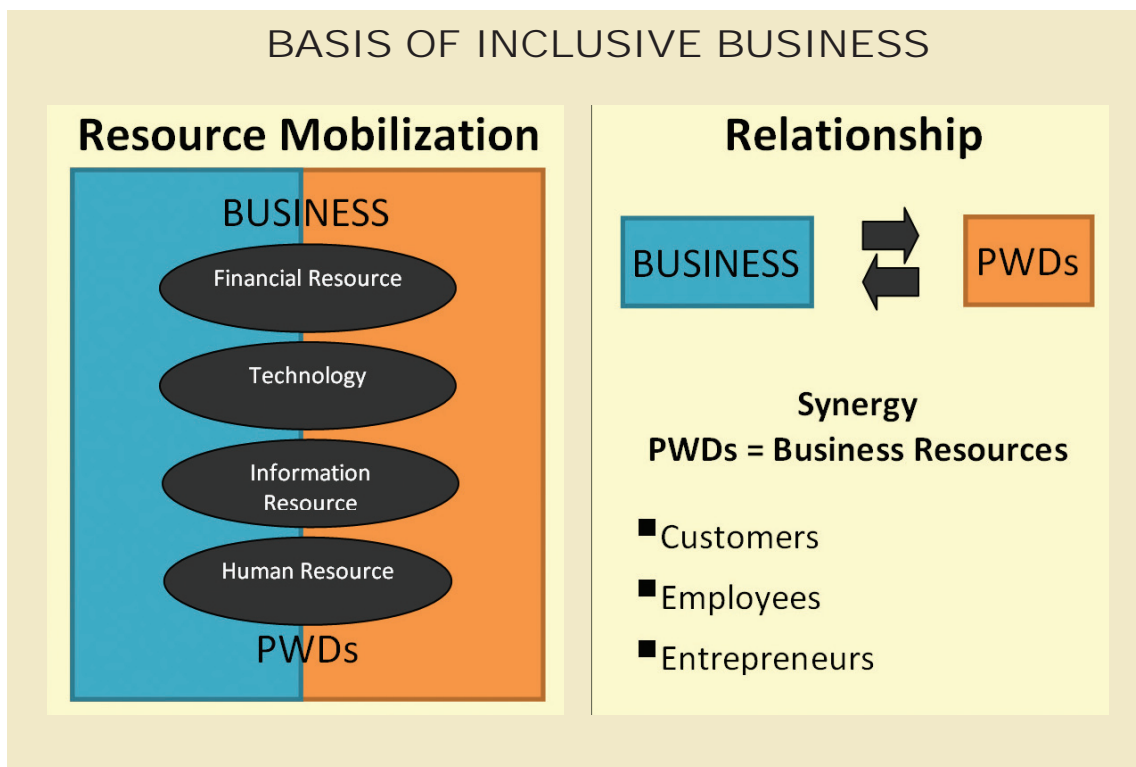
BASIS OF INCLUSIVE BUSINESS

Resource Mobilization

BUSINESS

Financial Resource

Technology

Information Resource

Human Resource

PWDs

Relationship

BUSINESS

PWDs

Synergy
PWDs = Business Resources

Customers

Employees

Entrepreneurs